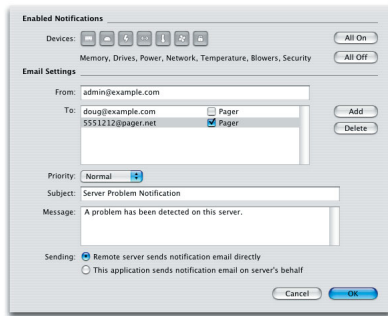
Enabled Notifications

Devices:

All On

All Off

Memory, Drives, Power, Network, Temperature, Blowers, Security

Email Settings

From: admin@example.com

To:

| | |
|---|---|
| doug@example.com | Pager |
| 5551212@pager.net | Pager |

Add

Delete

Priority: Normal

Subject: Server Problem Notification

Message: A problem has been detected on this server.

Sending: Remote server sends notification email directly

This application sends notification email on server's behalf

Cancel

OK